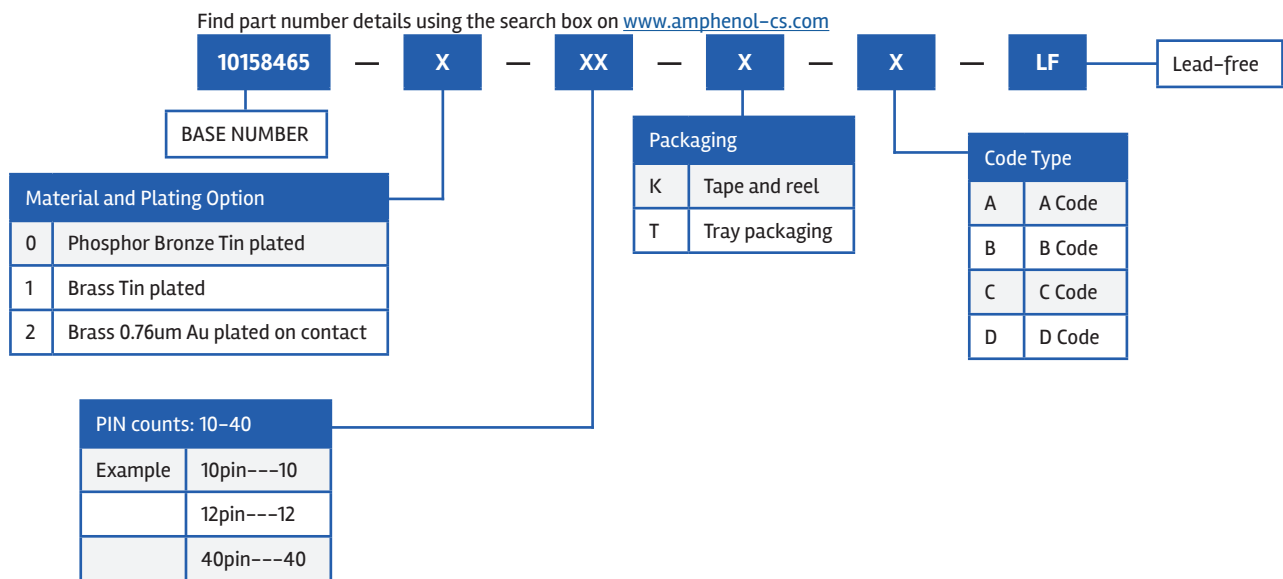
Find part number details using the search box on www.amphenol-cs.com

10158465 — X — XX — X — X — LF

Lead-free

BASE NUMBER

| Material and Plating Option | |
|---|---|
| 0 | Phosphor Bronze Tin plated |
| 1 | Brass Tin plated |
| 2 | Brass 0.76um Au plated on contact |

| Packaging | |
|---|---|
| K | Tape and reel |
| T | Tray packaging |

| Code Type | |
|---|---|
| A | A Code |
| B | B Code |
| C | C Code |
| D | D Code |

| PIN counts: 10-40 | |
|---|---|
| Example | 10pin---10 |
| | 12pin---12 |
| | 40pin---40 |